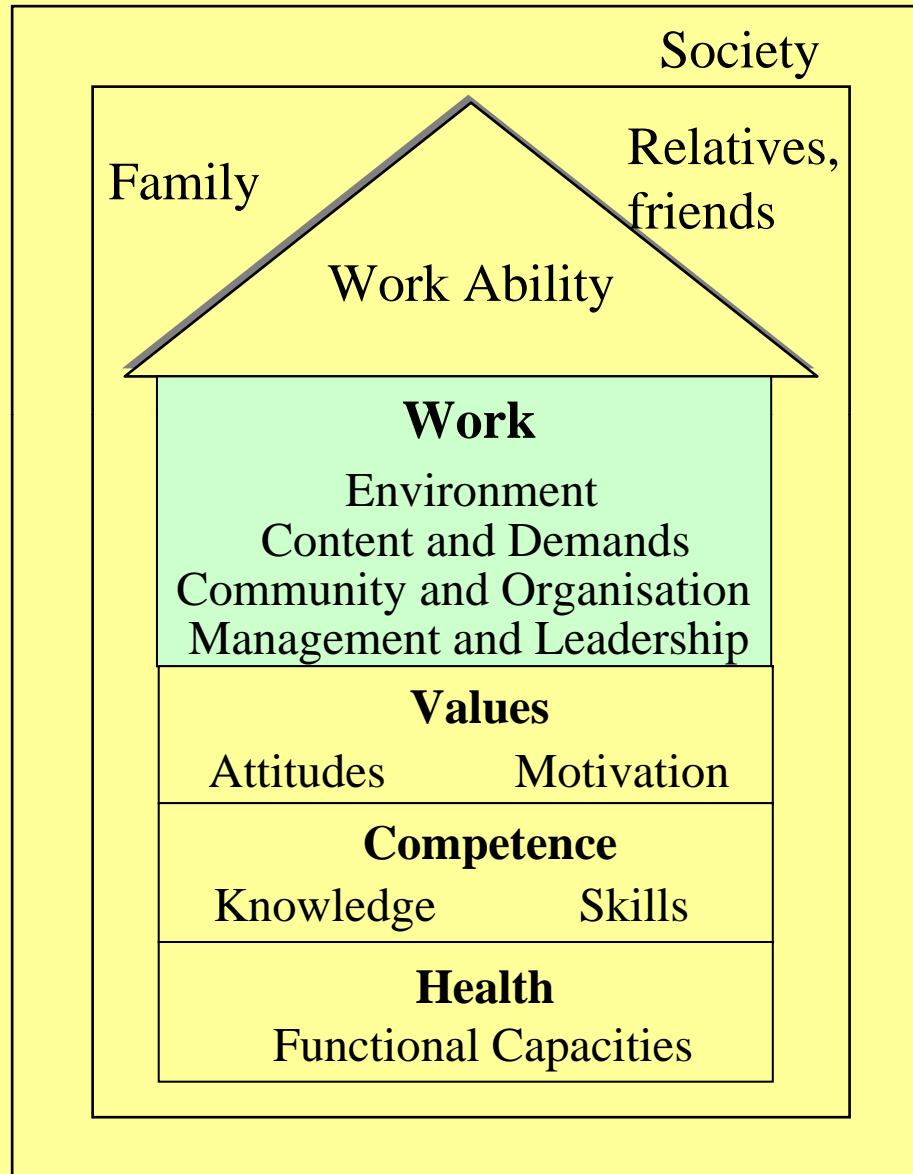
Society

Family

Relatives, friends

Work Ability

**Work**

Environment
Content and Demands
Community and Organisation
Management and Leadership

**Values**

Attitudes Motivation

**Competence**

Knowledge Skills

**Health**

Functional Capacities